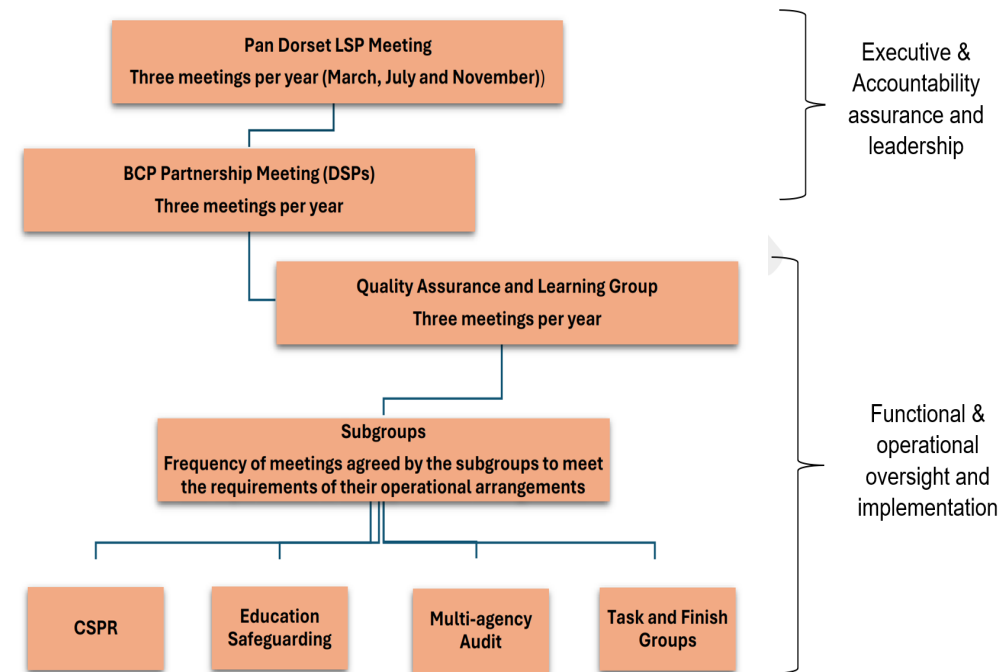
Pan Dorset LSP Meeting
Three meetings per year (March, July and November))

BCP Partnership Meeting (DSPs)
Three meetings per year

Executive & Accountability assurance and leadership

Quality Assurance and Learning Group
Three meetings per year

Subgroups
Frequency of meetings agreed by the subgroups to meet the requirements of their operational arrangements

Functional & operational oversight and implementation

CSPR

Education Safeguarding

Multi-agency Audit

Task and Finish Groups